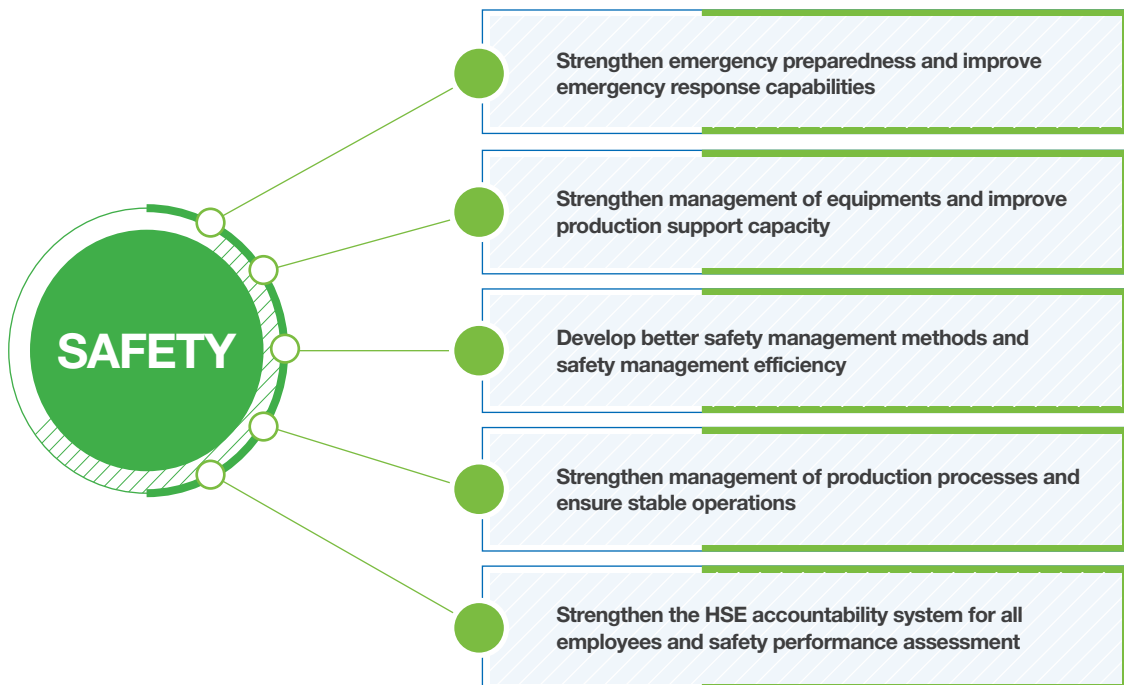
SAFETY

Strengthen emergency preparedness and improve emergency response capabilities

Strengthen management of equipments and improve production support capacity

Develop better safety management methods and safety management efficiency

Strengthen management of production processes and ensure stable operations

Strengthen the HSE accountability system for all employees and safety performance assessment